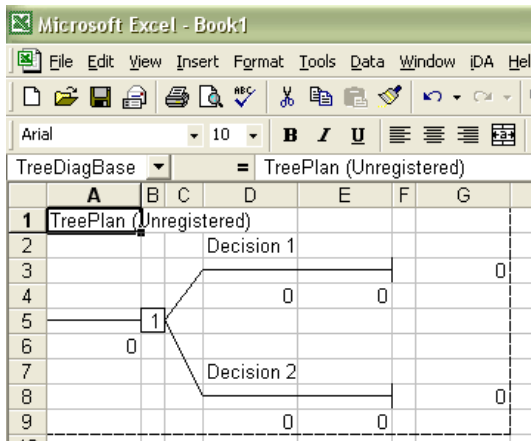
Microsoft Excel - Book1

File Edit View Insert Format Tools Data Window iDA Hel

Arial 10 B I U

TreeDiagBase = TreePlan (Unregistered)

| | A | B | C | D | E | F | G |
|---|---|---|---|---|---|---|---|
| 1 | TreePlan (Unregistered) | | | | | | |
| 2 | | | | Decision 1 | | | |
| 3 | | | | | | | 0 |
| 4 | | | | 0 | 0 | | |
| 5 | | 1 | | | | | |
| 6 | 0 | | | | | | |
| 7 | | | | Decision 2 | | | |
| 8 | | | | | | | 0 |
| 9 | | | | 0 | 0 | | |